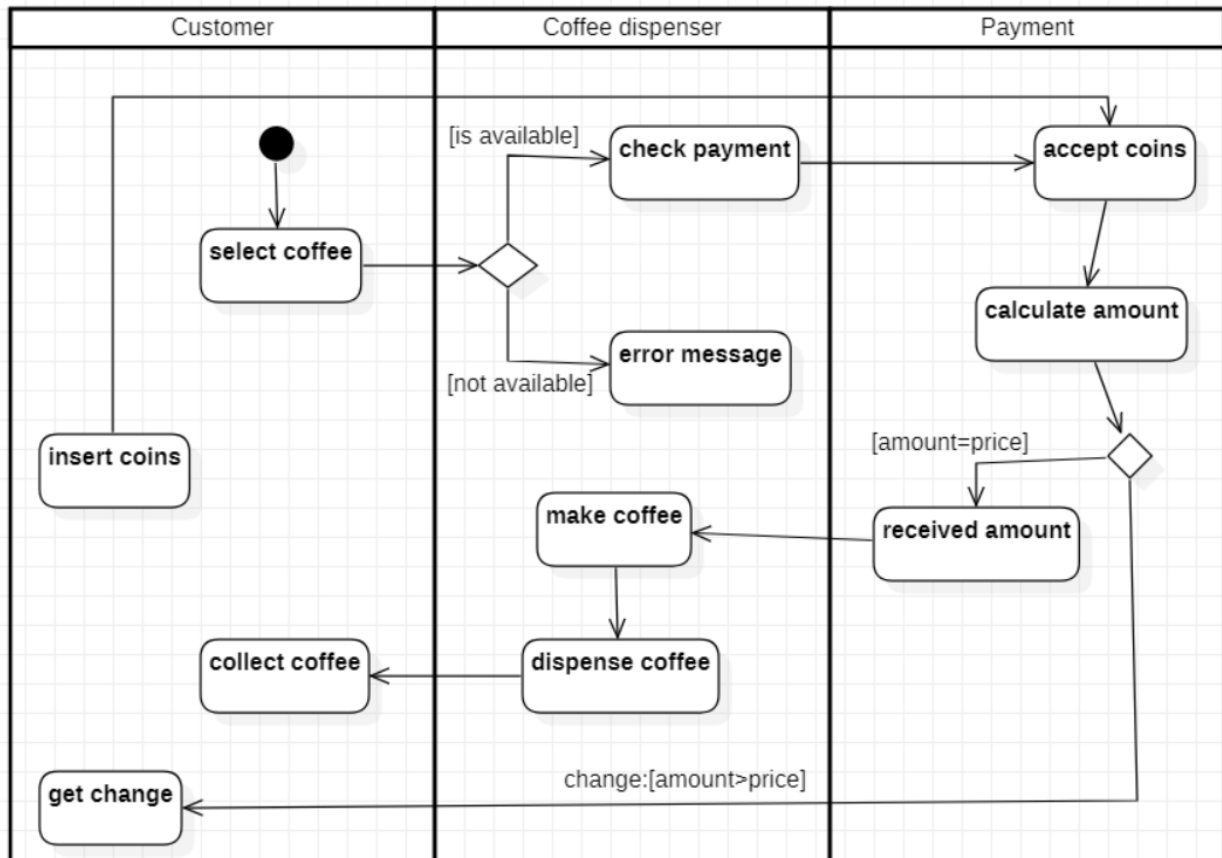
Customer

Coffee dispenser

Payment

[is available]

check payment

accept coins

select coffee

calculate amount

error message

[not available]

[amount=price]

insert coins

make coffee

received amount

collect coffee

dispense coffee

change:[amount>price]

get change